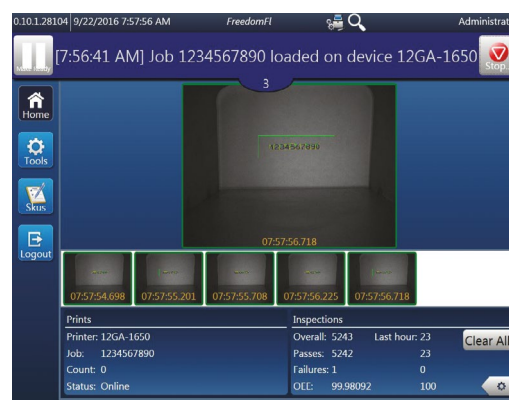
0.10.1.28104 9/22/2016 7:57:56 AM FreedomFl Administrat

Mark Ready [7:56:41 AM] Job 1234567890 loaded on device 12GA-1650 Stop

3

Home

Tools

Skus

Logout

1234567890

07:57:56.718

07:57:54.698 07:57:55.201 07:57:55.708 07:57:56.225 07:57:56.718

Prints
Printer: 12GA-1650
Job: 1234567890
Count: 0
Status: Online

Inspections
Overall: 5243 Last hour: 23
Passes: 5242 23
Failures: 1 0
OEE: 99.98092 100

Clear All